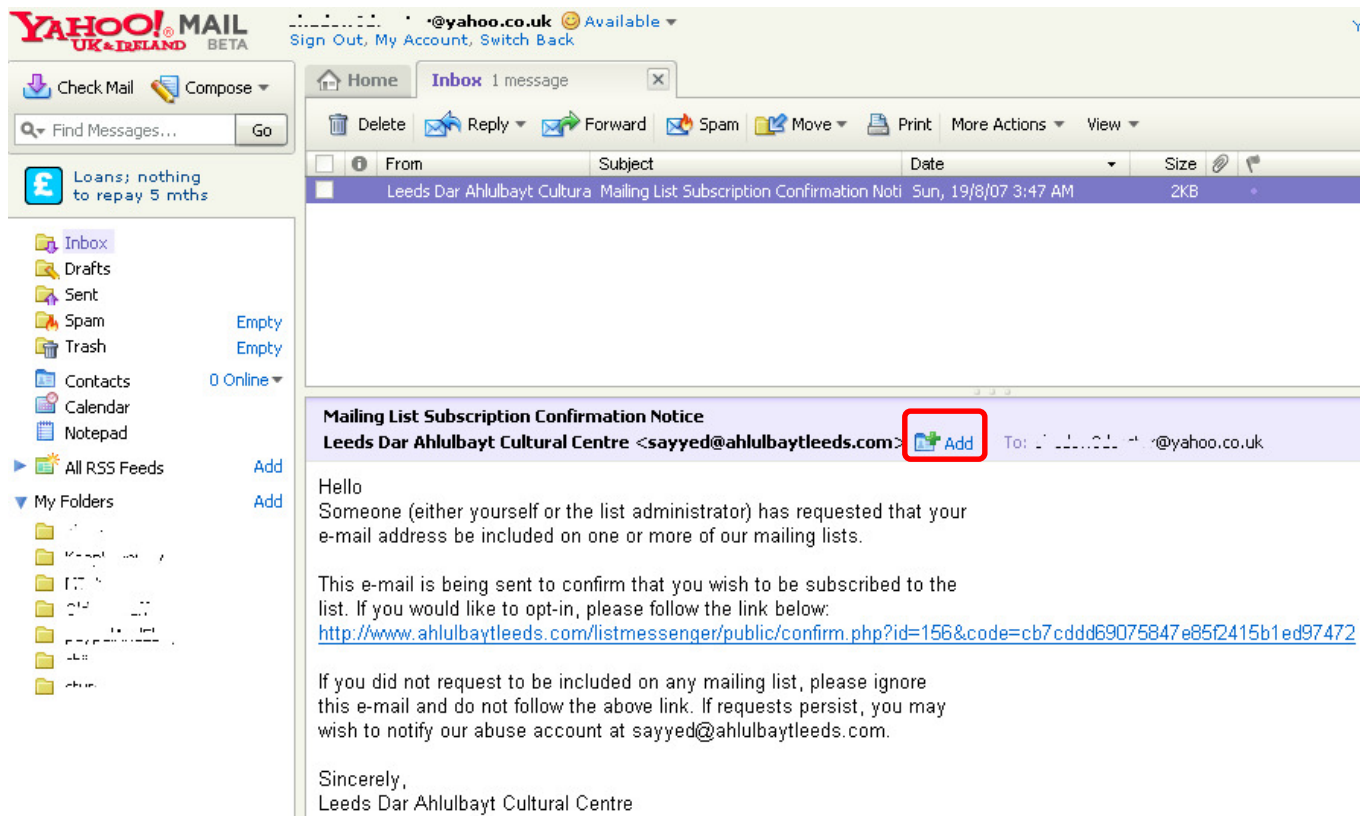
YAHOO! MAIL UK & IRELAND BETA

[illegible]@yahoo.co.uk Available
Sign Out, My Account, Switch Back

Check Mail Compose
Find Messages... Go

Loans; nothing to repay 5 mths

Inbox
Drafts
Sent
Spam Empty
Trash Empty
Contacts 0 Online
Calendar
Notepad
All RSS Feeds Add
My Folders Add
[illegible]
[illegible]
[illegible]
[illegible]
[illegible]
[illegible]
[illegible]

Home Inbox 1 message

Delete Reply Forward Spam Move Print More Actions View

| | From | Subject | Date | Size |
|---|---|---|---|---|
| | Leeds Dar Ahlulbayt Cultura | Mailing List Subscription Confirmation Noti | Sun, 19/8/07 3:47 AM | 2KB |

Mailing List Subscription Confirmation Notice
Leeds Dar Ahlulbayt Cultural Centre <sayyed@ahlulbaytleeds.com> Add To: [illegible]@yahoo.co.uk

Hello
Someone (either yourself or the list administrator) has requested that your e-mail address be included on one or more of our mailing lists.

This e-mail is being sent to confirm that you wish to be subscribed to the list. If you would like to opt-in, please follow the link below:
http://www.ahlulbaytleeds.com/listmessenger/public/confirm.php?id=156&code=cb7cddd69075847e85f2415b1ed97472

If you did not request to be included on any mailing list, please ignore this e-mail and do not follow the above link. If requests persist, you may wish to notify our abuse account at sayyed@ahlulbaytleeds.com.

Sincerely,
Leeds Dar Ahlulbayt Cultural Centre